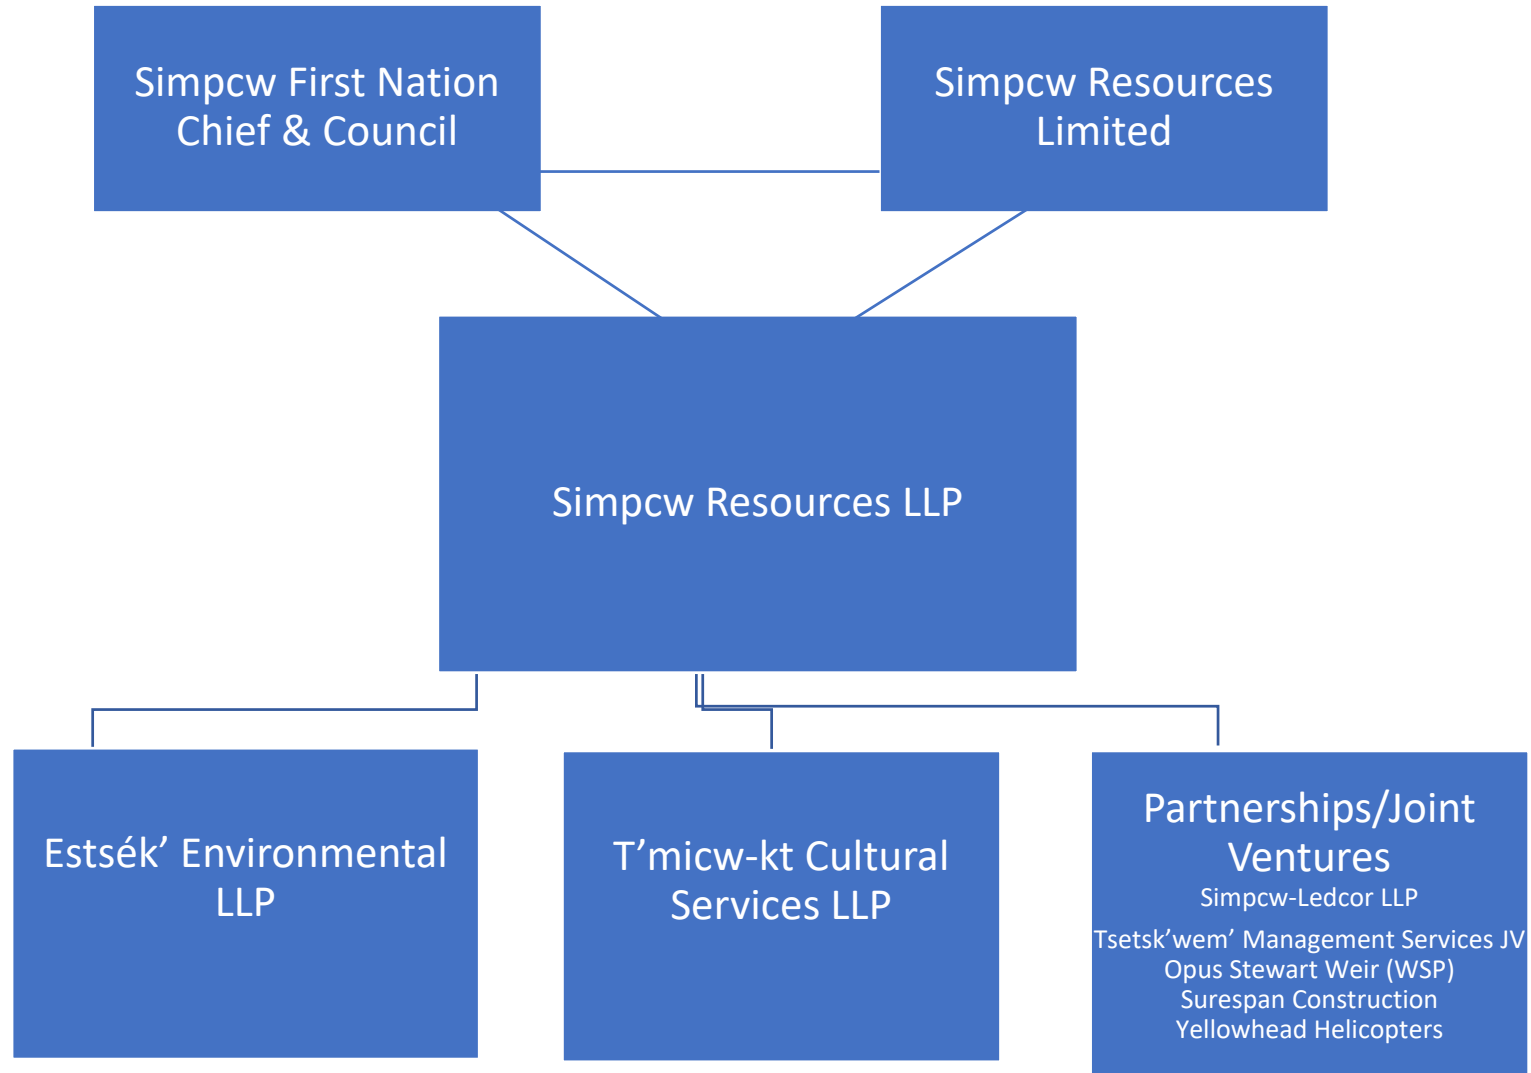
Simpcw First Nation Chief & Council

Simpcw Resources Limited

Simpcw Resources LLP

Estsék’ Environmental LLP

T’micw-kt Cultural Services LLP

Partnerships/Joint Ventures
Simpcw-Ledcor LLP
Tsetsk’wem’ Management Services JV
Opus Stewart Weir (WSP)
Surespan Construction
Yellowhead Helicopters